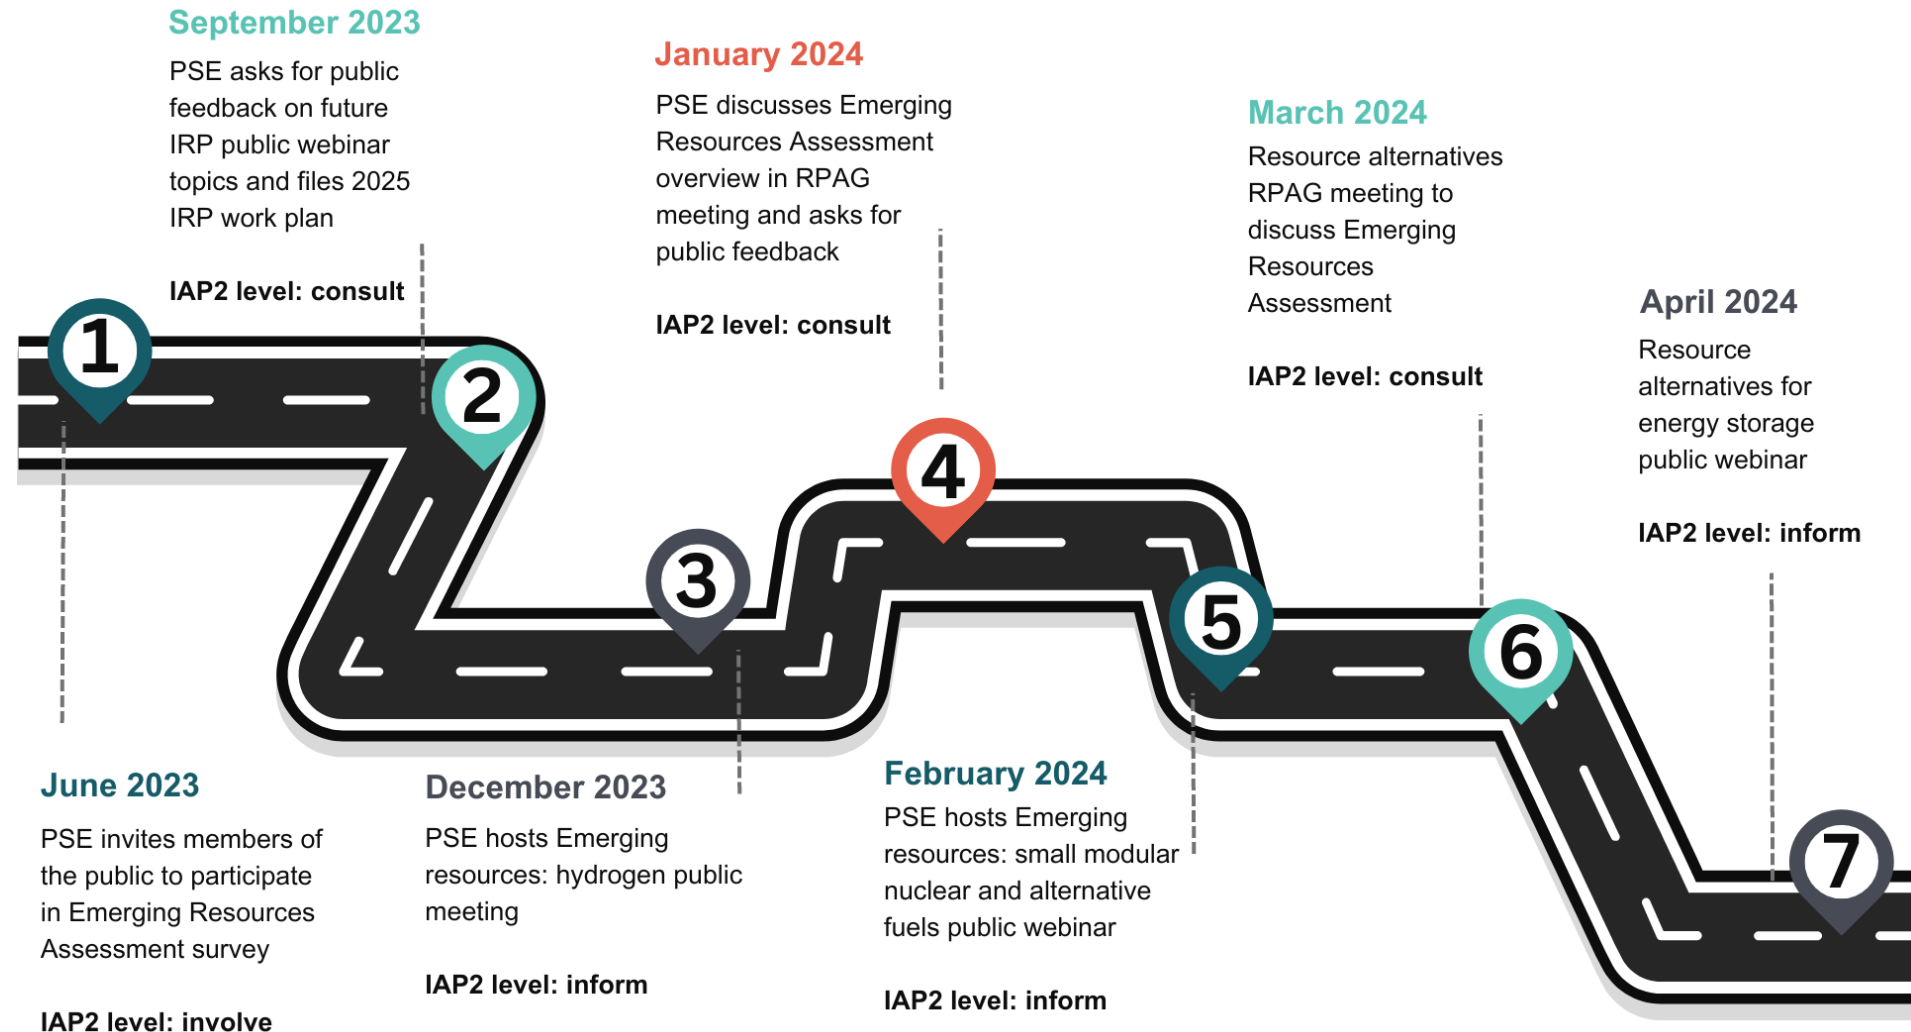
September 2023
PSE asks for public feedback on future IRP public webinar topics and files 2025 IRP work plan

IAP2 level: consult

January 2024
PSE discusses Emerging Resources Assessment overview in RPAG meeting and asks for public feedback

IAP2 level: consult

March 2024
Resource alternatives RPAG meeting to discuss Emerging Resources Assessment

IAP2 level: consult

April 2024
Resource alternatives for energy storage public webinar

IAP2 level: inform

1

2

3

4

5

6

7

June 2023
PSE invites members of the public to participate in Emerging Resources Assessment survey

IAP2 level: involve

December 2023
PSE hosts Emerging resources: hydrogen public meeting

IAP2 level: inform

February 2024
PSE hosts Emerging resources: small modular nuclear and alternative fuels public webinar

IAP2 level: inform